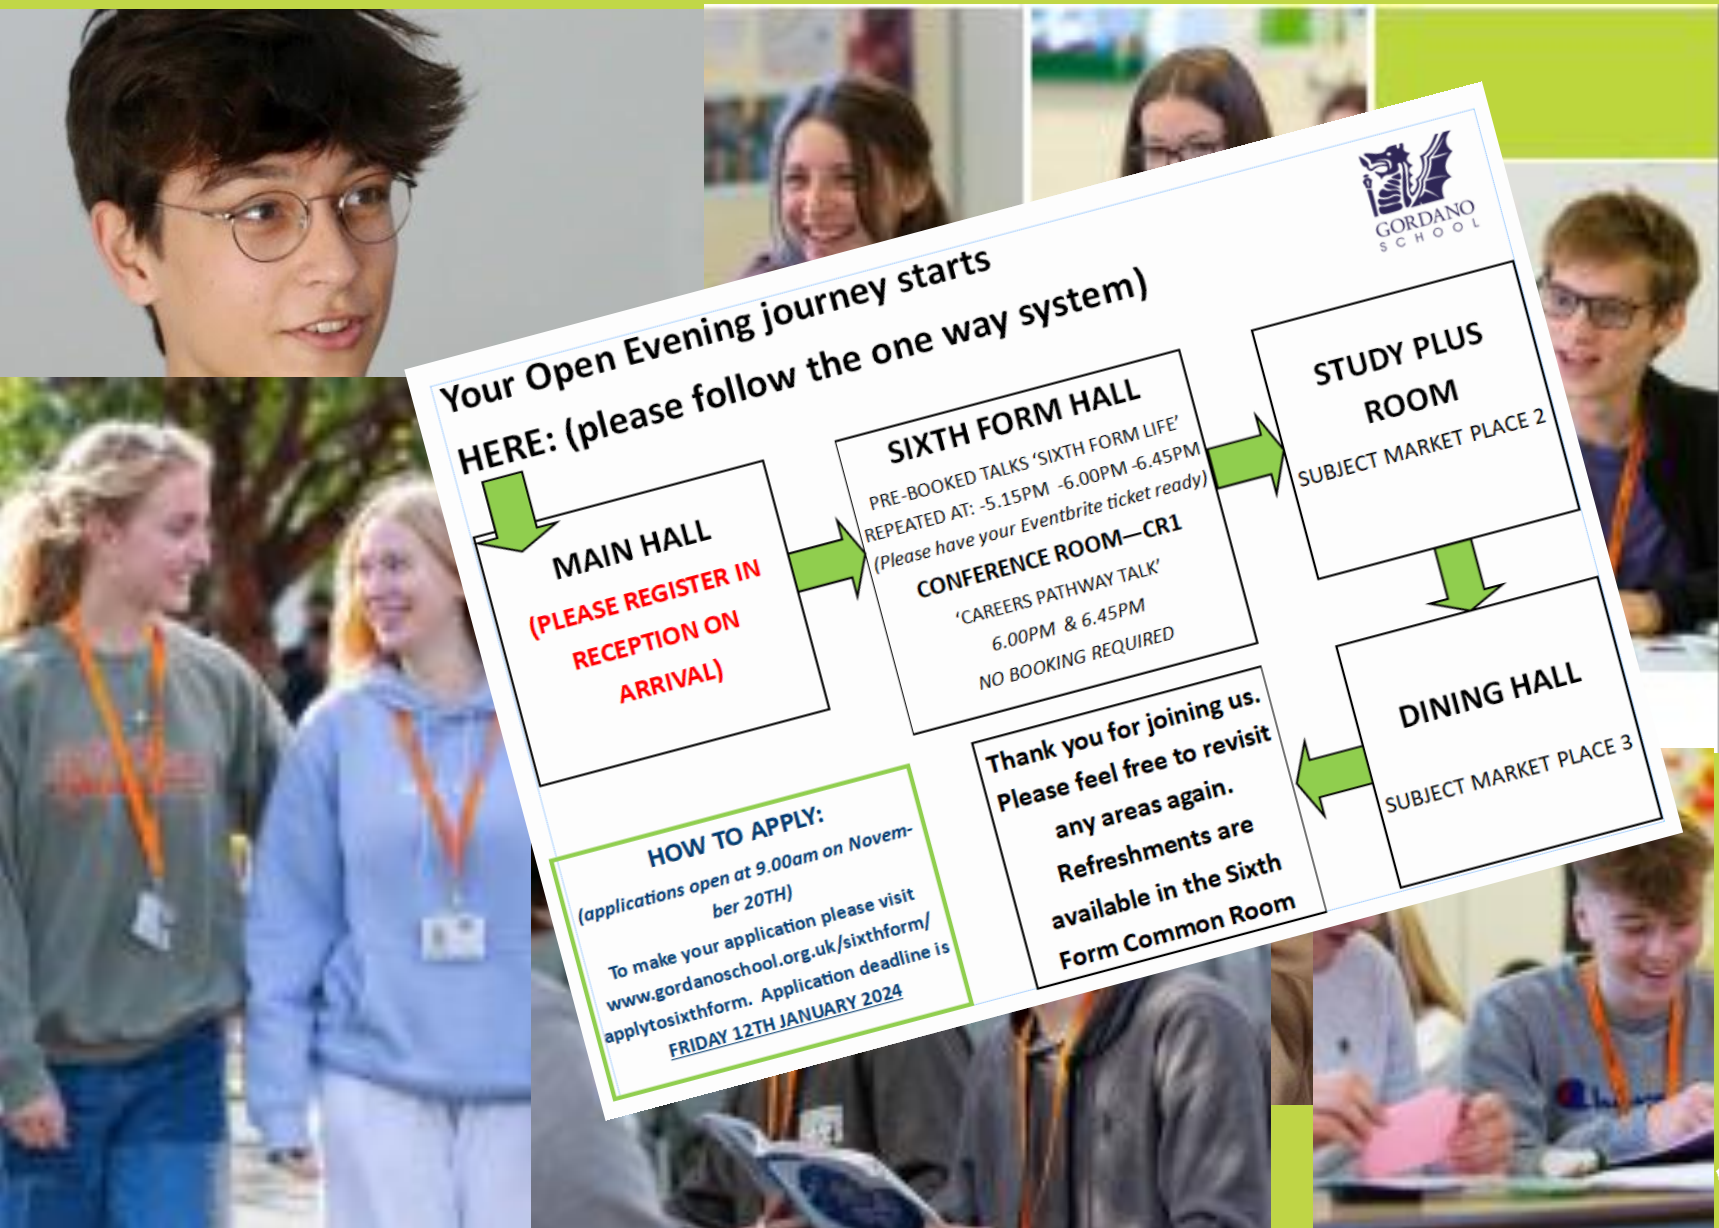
GORDANO SCHOOL

Your Open Evening journey starts HERE: (please follow the one way system)

MAIN HALL
(PLEASE REGISTER IN RECEPTION ON ARRIVAL)

SIXTH FORM HALL
PRE-BOOKED TALKS 'SIXTH FORM LIFE'
REPEATED AT: -5.15PM -6.00PM -6.45PM
(Please have your Eventbrite ticket ready)
CONFERENCE ROOM—CR1
'CAREERS PATHWAY TALK'
6.00PM & 6.45PM
NO BOOKING REQUIRED

STUDY PLUS ROOM
SUBJECT MARKET PLACE 2

DINING HALL
SUBJECT MARKET PLACE 3

Thank you for joining us. Please feel free to revisit any areas again. Refreshments are available in the Sixth Form Common Room

HOW TO APPLY:
(applications open at 9.00am on November 20TH)
To make your application please visit www.gordanoschool.org.uk/sixthform/applytosixthform. Application deadline is FRIDAY 12TH JANUARY 2024